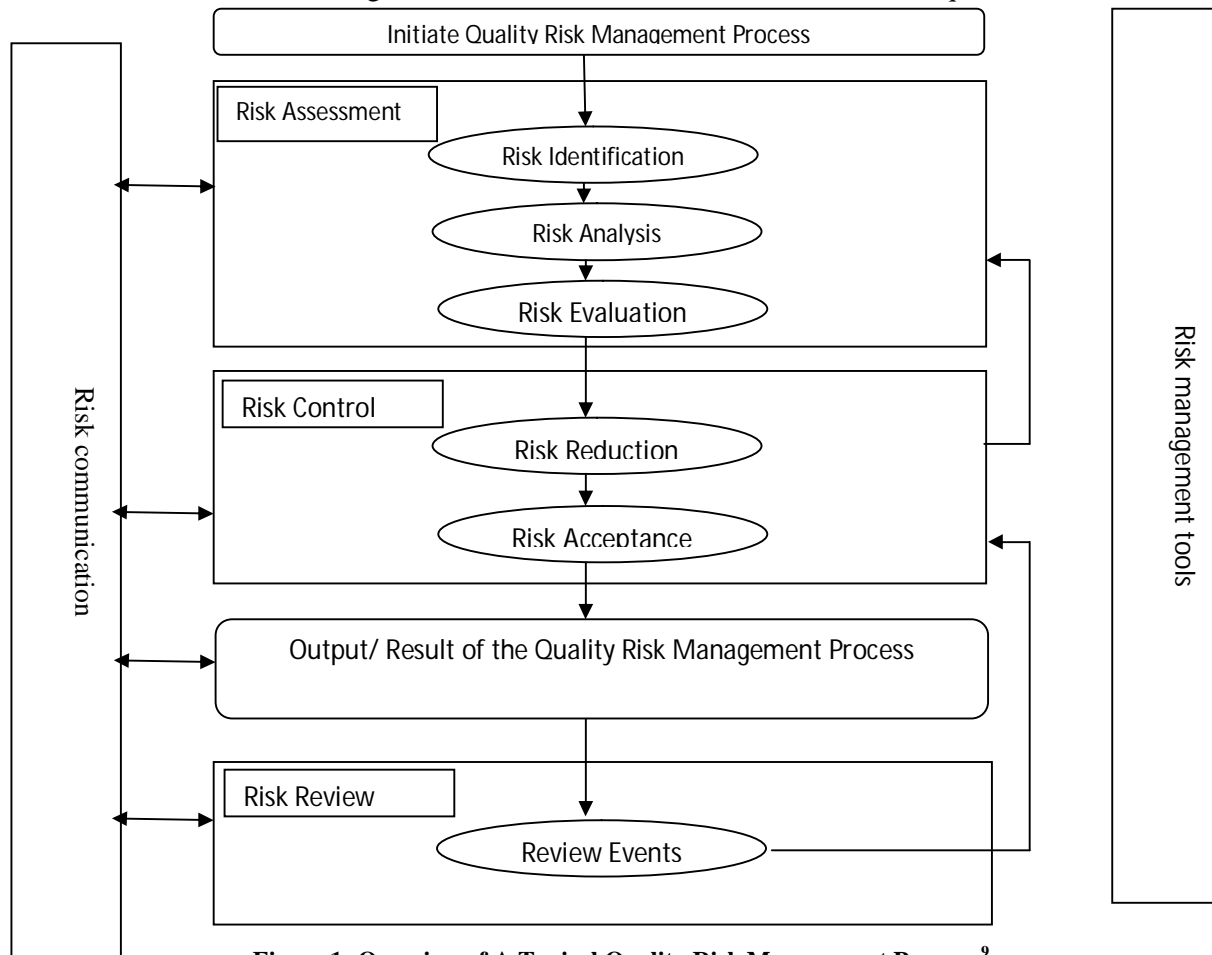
Initiate Quality Risk Management Process

Risk Assessment

Risk Identification

Risk Analysis

Risk Evaluation

Risk Control

Risk Reduction

Risk Acceptance

Output/ Result of the Quality Risk Management Process

Risk Review

Review Events

Risk communication

Risk management tools

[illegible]